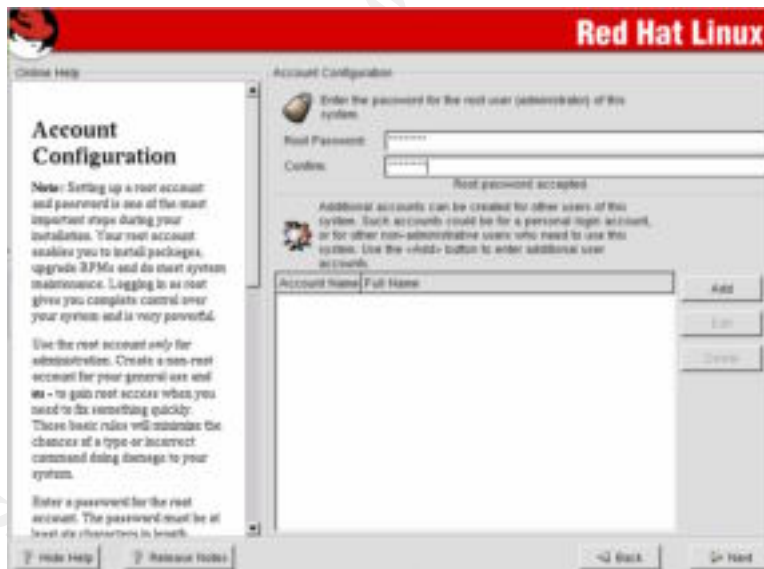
Red Hat Linux

Online Help

Account Configuration

Note: Setting up a root account and password is one of the most important steps during your installation. Your root account enables you to install packages, upgrade RPMs and do most system maintenance. Logging in as root gives you complete control over your system and is very powerful.

Use the root account only for administration. Create a non-root account for your general use and su - to gain root access when you need to fix something quickly. These basic rules will minimize the chances of a typo or incorrect command doing damage to your system.

Enter a password for the root account. The password must be at least six characters in length.

Account Configuration

Enter the password for the root user (administrator) of this system.

Root Password: ********

Confirm: ********

Root password accepted.

Additional accounts can be created for other users of this system. Such accounts could be for a personal login account, or for other non-administrative users who need to use this system. Use the <Add> button to enter additional user accounts.

| Account Name | Full Name |
|---|---|

Add

Edit

Delete

Hide Help

Release Notes

Back

Next